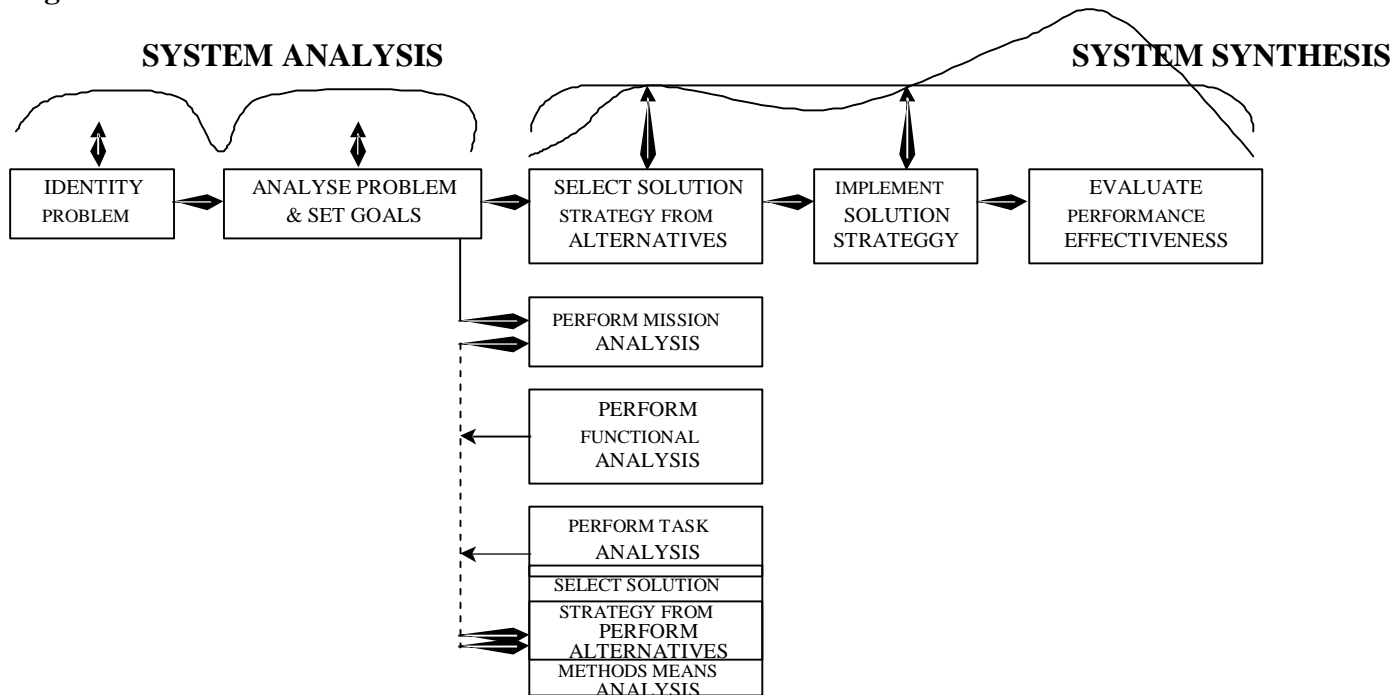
SYSTEM ANALYSIS

SYSTEM SYNTHESIS

IDENTITY PROBLEM

ANALYSE PROBLEM & SET GOALS

SELECT SOLUTION STRATEGY FROM ALTERNATIVES

IMPLEMENT SOLUTION STRATEGGY

EVALUATE PERFORMANCE EFFECTIVENESS

PERFORM MISSION ANALYSIS

PERFORM FUNCTIONAL ANALYSIS

PERFORM TASK ANALYSIS

SELECT SOLUTION

STRATEGY FROM

PERFORM

ALTERNATIVES

METHODS MEANS

ANALYSIS